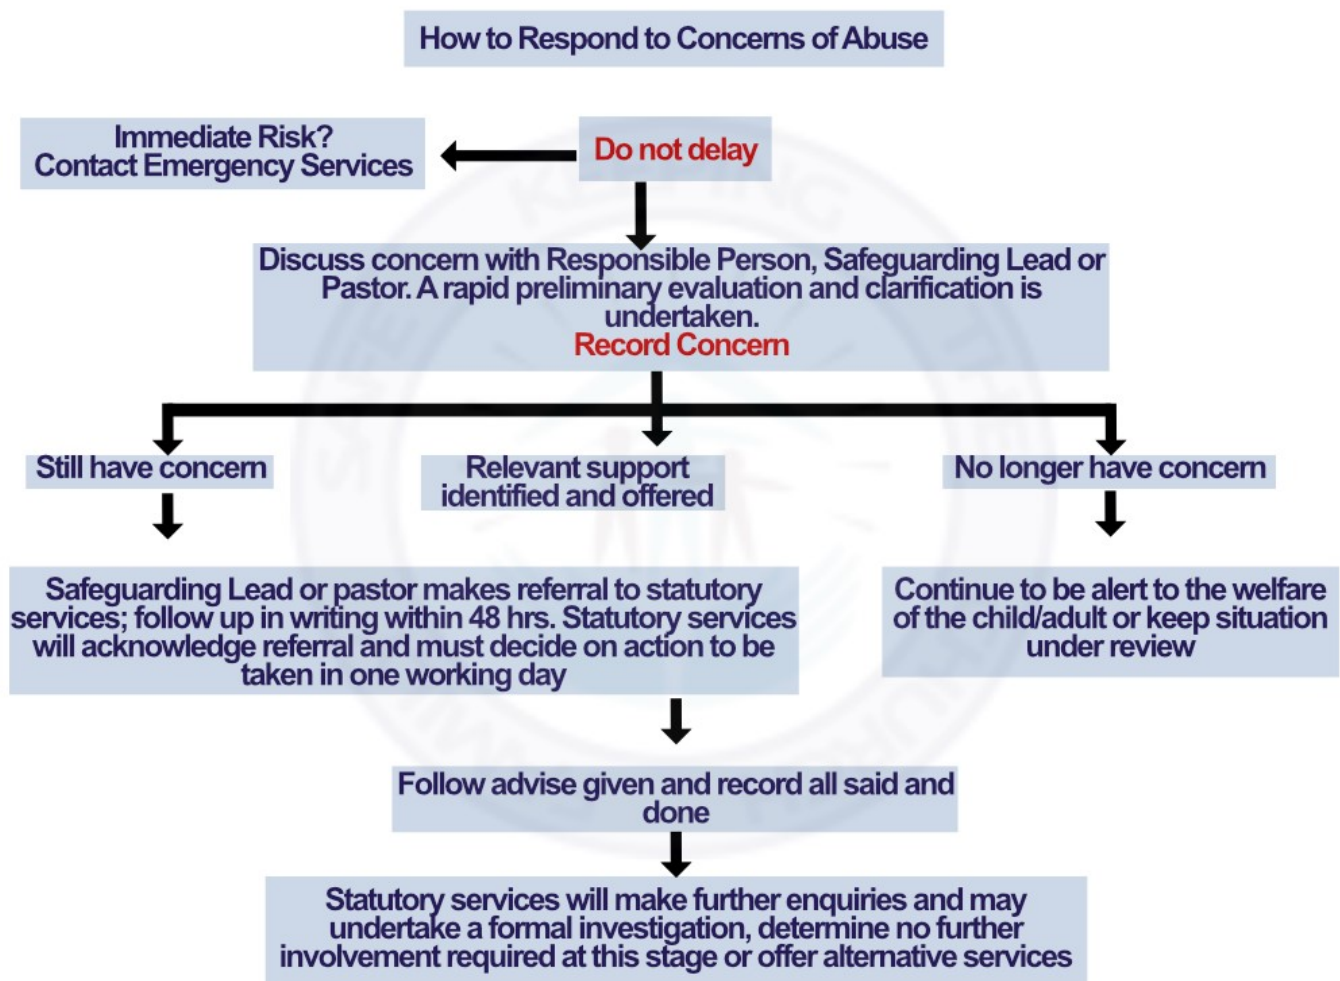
How to Respond to Concerns of Abuse

Immediate Risk?
Contact Emergency Services

Do not delay

Discuss concern with Responsible Person, Safeguarding Lead or Pastor. A rapid preliminary evaluation and clarification is undertaken.
Record Concern

Still have concern

Relevant support identified and offered

No longer have concern

Safeguarding Lead or pastor makes referral to statutory services; follow up in writing within 48 hrs. Statutory services will acknowledge referral and must decide on action to be taken in one working day

Continue to be alert to the welfare of the child/adult or keep situation under review

Follow advise given and record all said and done

Statutory services will make further enquiries and may undertake a formal investigation, determine no further involvement required at this stage or offer alternative services